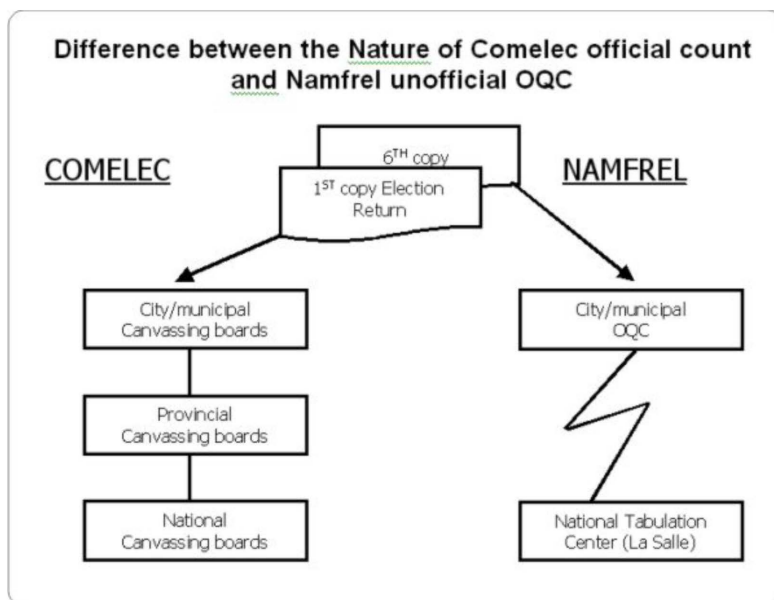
Difference between the Nature of Comelec official count and Namfrel unofficial OQC

COMELEC

$6^{TH}$ copy

$1^{ST}$ copy Election Return

NAMFREL

City/municipal Canvassing boards

Provincial Canvassing boards

National Canvassing boards

City/municipal OQC

National Tabulation Center (La Salle)